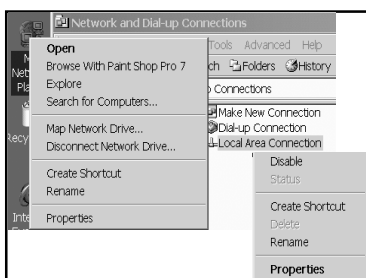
Network and Dial-up Connections
Open
Browse With Paint Shop Pro 7
Explore
Search for Computers...
Map Network Drive...
Disconnect Network Drive...
Create Shortcut
Rename
Properties
Tools Advanced Help
ch Folders History
Connections
Make New Connection
Dial-up Connection
Local Area Connection
Disable
Status
Create Shortcut
Delete
Rename
Properties
M
Net
Pla
Recy
Inte